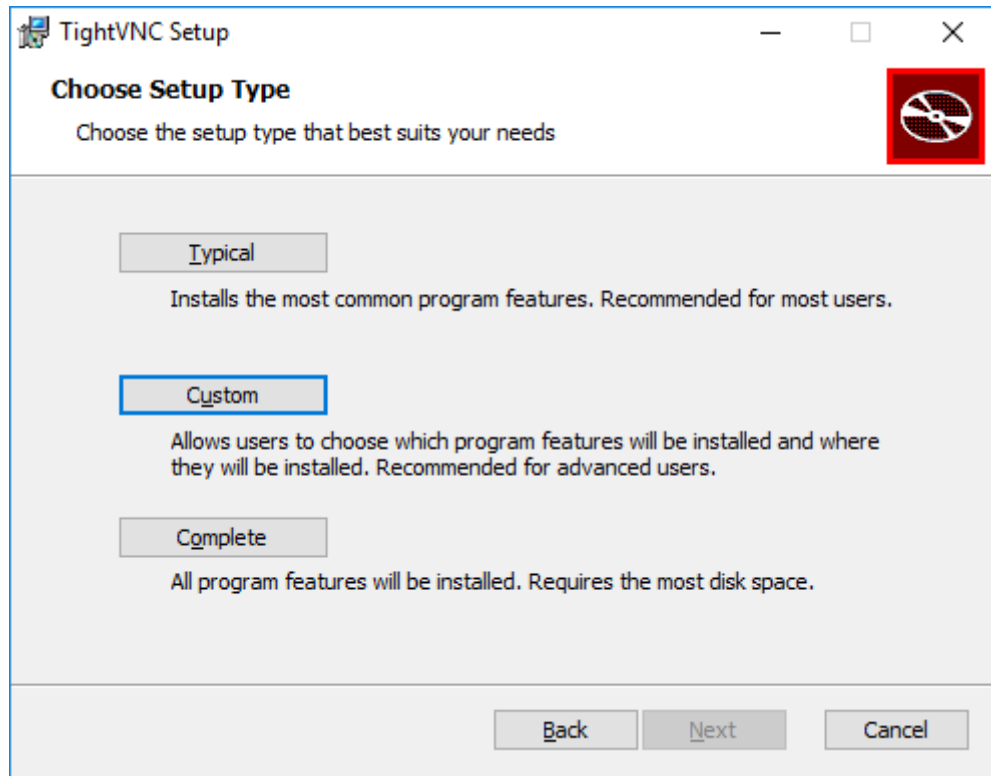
TightVNC Setup

Choose Setup Type

Choose the setup type that best suits your needs

Typical

Installs the most common program features. Recommended for most users.

Custom

Allows users to choose which program features will be installed and where they will be installed. Recommended for advanced users.

Complete

All program features will be installed. Requires the most disk space.

Back Next Cancel